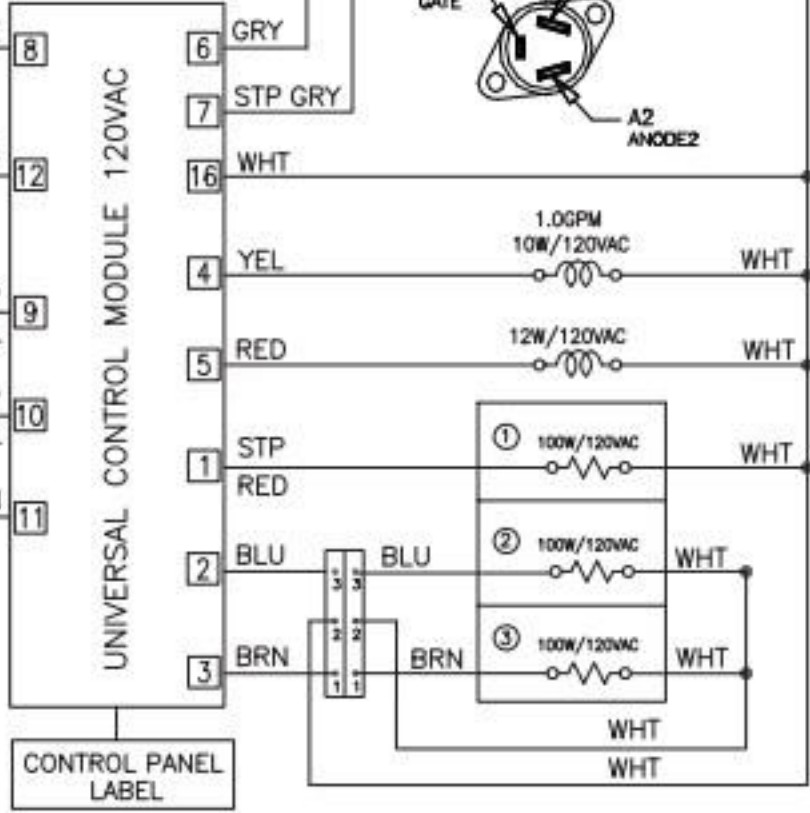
8
12
9
10
11
UNIVERSAL CONTROL MODULE 120VAC
6 GRY
7 STP GRY
16 WHT
4 YEL
5 RED
1 STP RED
2 BLU
3 BRN
GATE
A2 ANODE2
1.0GPM 10W/120VAC
WHT
12W/120VAC
WHT
① 100W/120VAC
WHT
② 100W/120VAC
WHT
③ 100W/120VAC
WHT
BLU
BRN
3 3
2 2
1 1
WHT
WHT
CONTROL PANEL LABEL